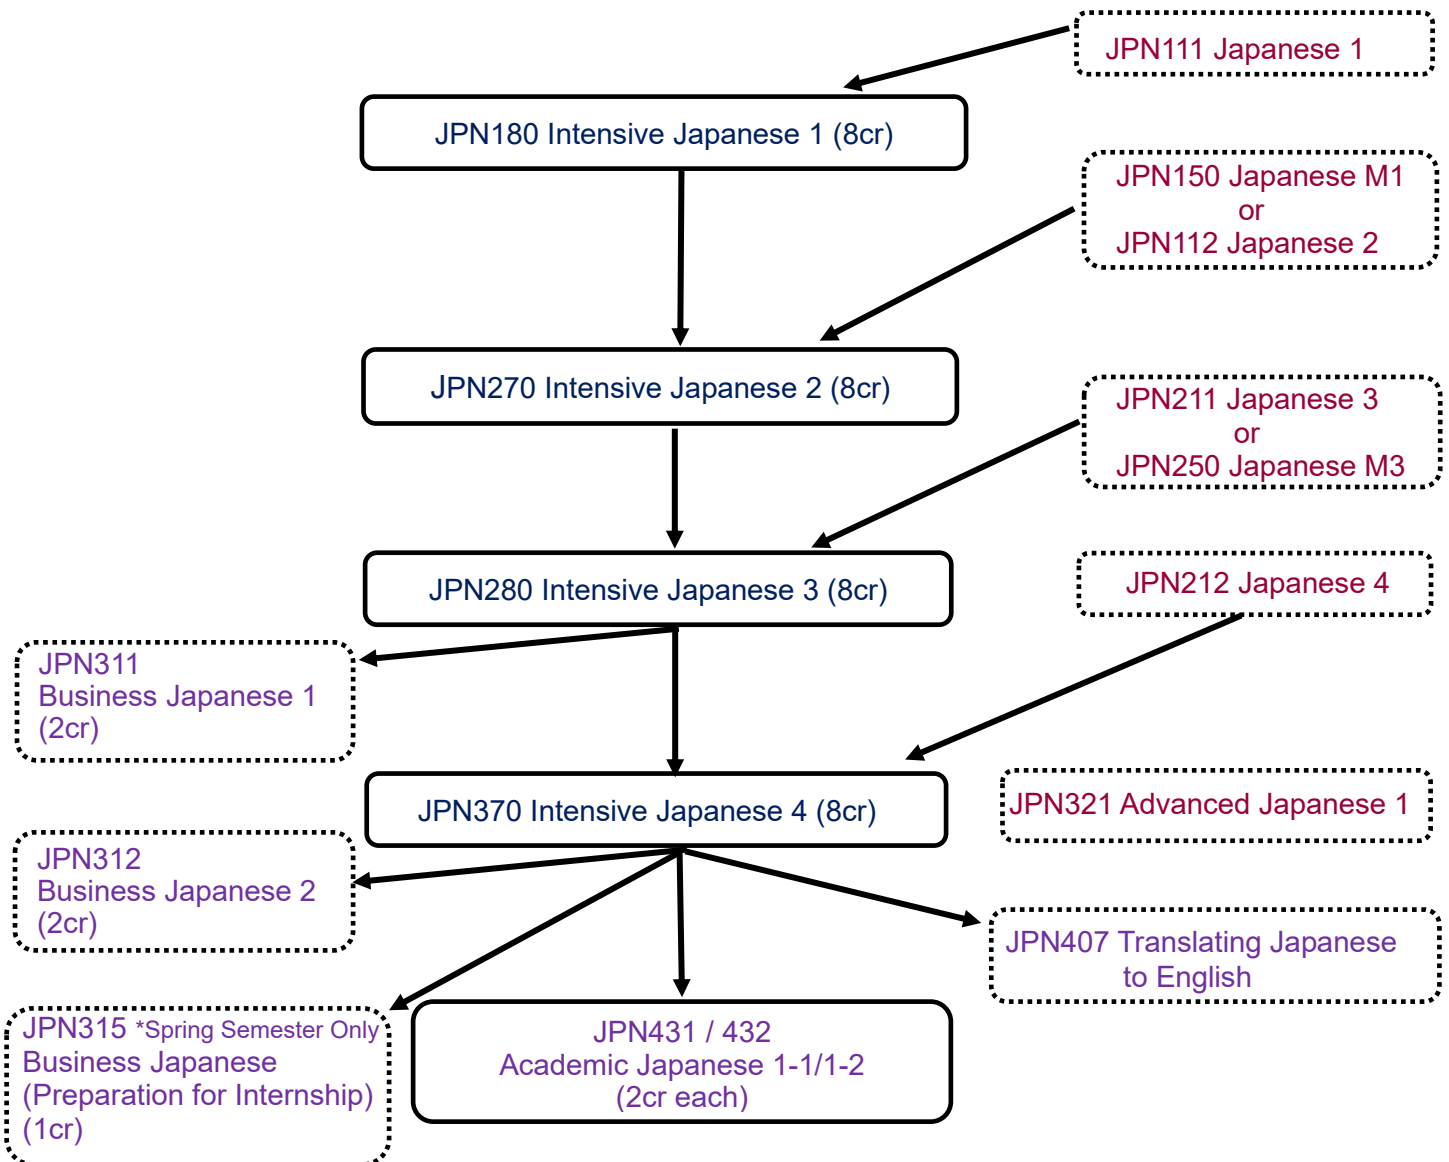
JPN111 Japanese 1

JPN180 Intensive Japanese 1 (8cr)

JPN150 Japanese M1
or
JPN112 Japanese 2

JPN270 Intensive Japanese 2 (8cr)

JPN211 Japanese 3
or
JPN250 Japanese M3

JPN280 Intensive Japanese 3 (8cr)

JPN212 Japanese 4

JPN311
Business Japanese 1
(2cr)

JPN370 Intensive Japanese 4 (8cr)

JPN321 Advanced Japanese 1

JPN312
Business Japanese 2
(2cr)

JPN407 Translating Japanese to English

JPN315 *Spring Semester Only
Business Japanese
(Preparation for Internship)
(1cr)

JPN431 / 432
Academic Japanese 1-1/1-2
(2cr each)